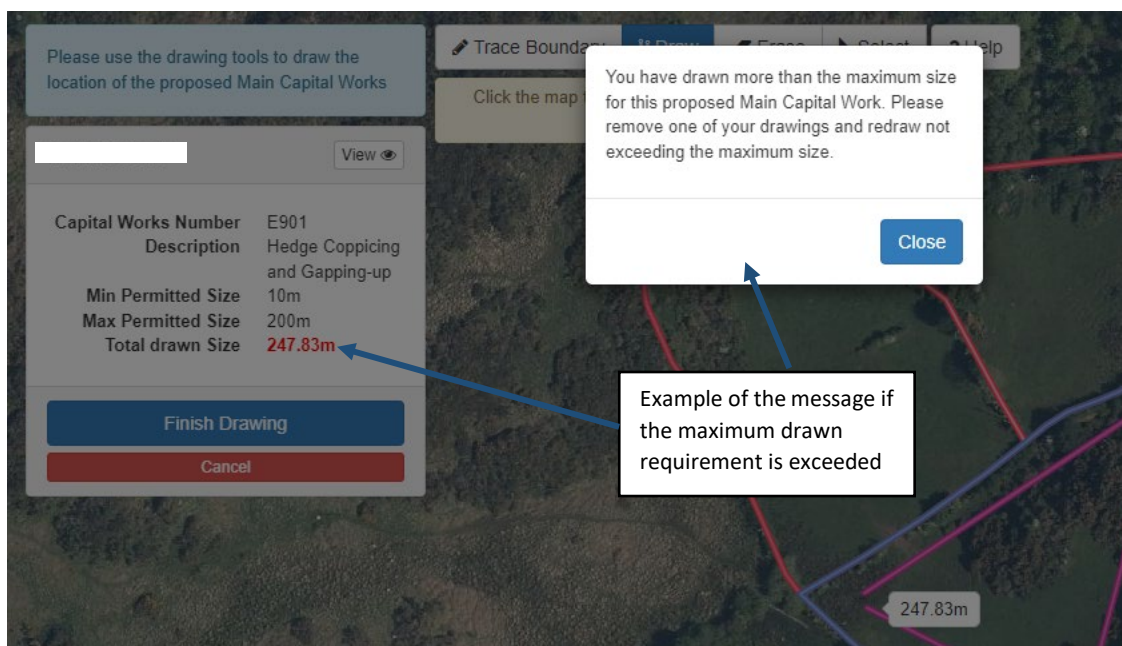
Please use the drawing tools to draw the location of the proposed Main Capital Works

Trace Bounda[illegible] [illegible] Draw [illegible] Erase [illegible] Select ? Help

Click the map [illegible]

View

Capital Works Number E901
Description Hedge Coppicing and Gapping-up
Min Permitted Size 10m
Max Permitted Size 200m
Total drawn Size 247.83m

Finish Drawing

Cancel

You have drawn more than the maximum size for this proposed Main Capital Work. Please remove one of your drawings and redraw not exceeding the maximum size.

Close

Example of the message if the maximum drawn requirement is exceeded

247.83m